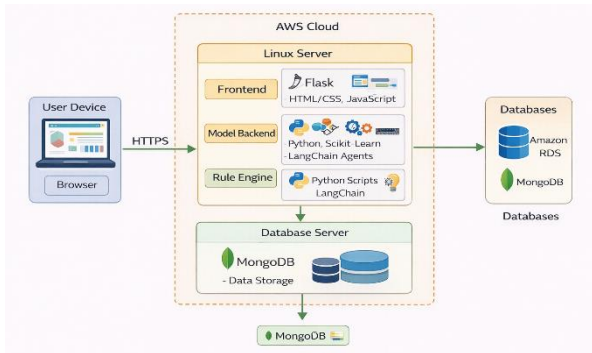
AWS Cloud

User Device

Browser

HTTPS

Linux Server

Frontend

Flask

HTML/CSS, JavaScript

Model Backend

Python, Scikit-Learn

-LangChain Agents

Rule Engine

Python Scripts

LangChain

Database Server

MongoDB

- Data Storage

MongoDB

Databases

Amazon RDS

MongoDB

Databases